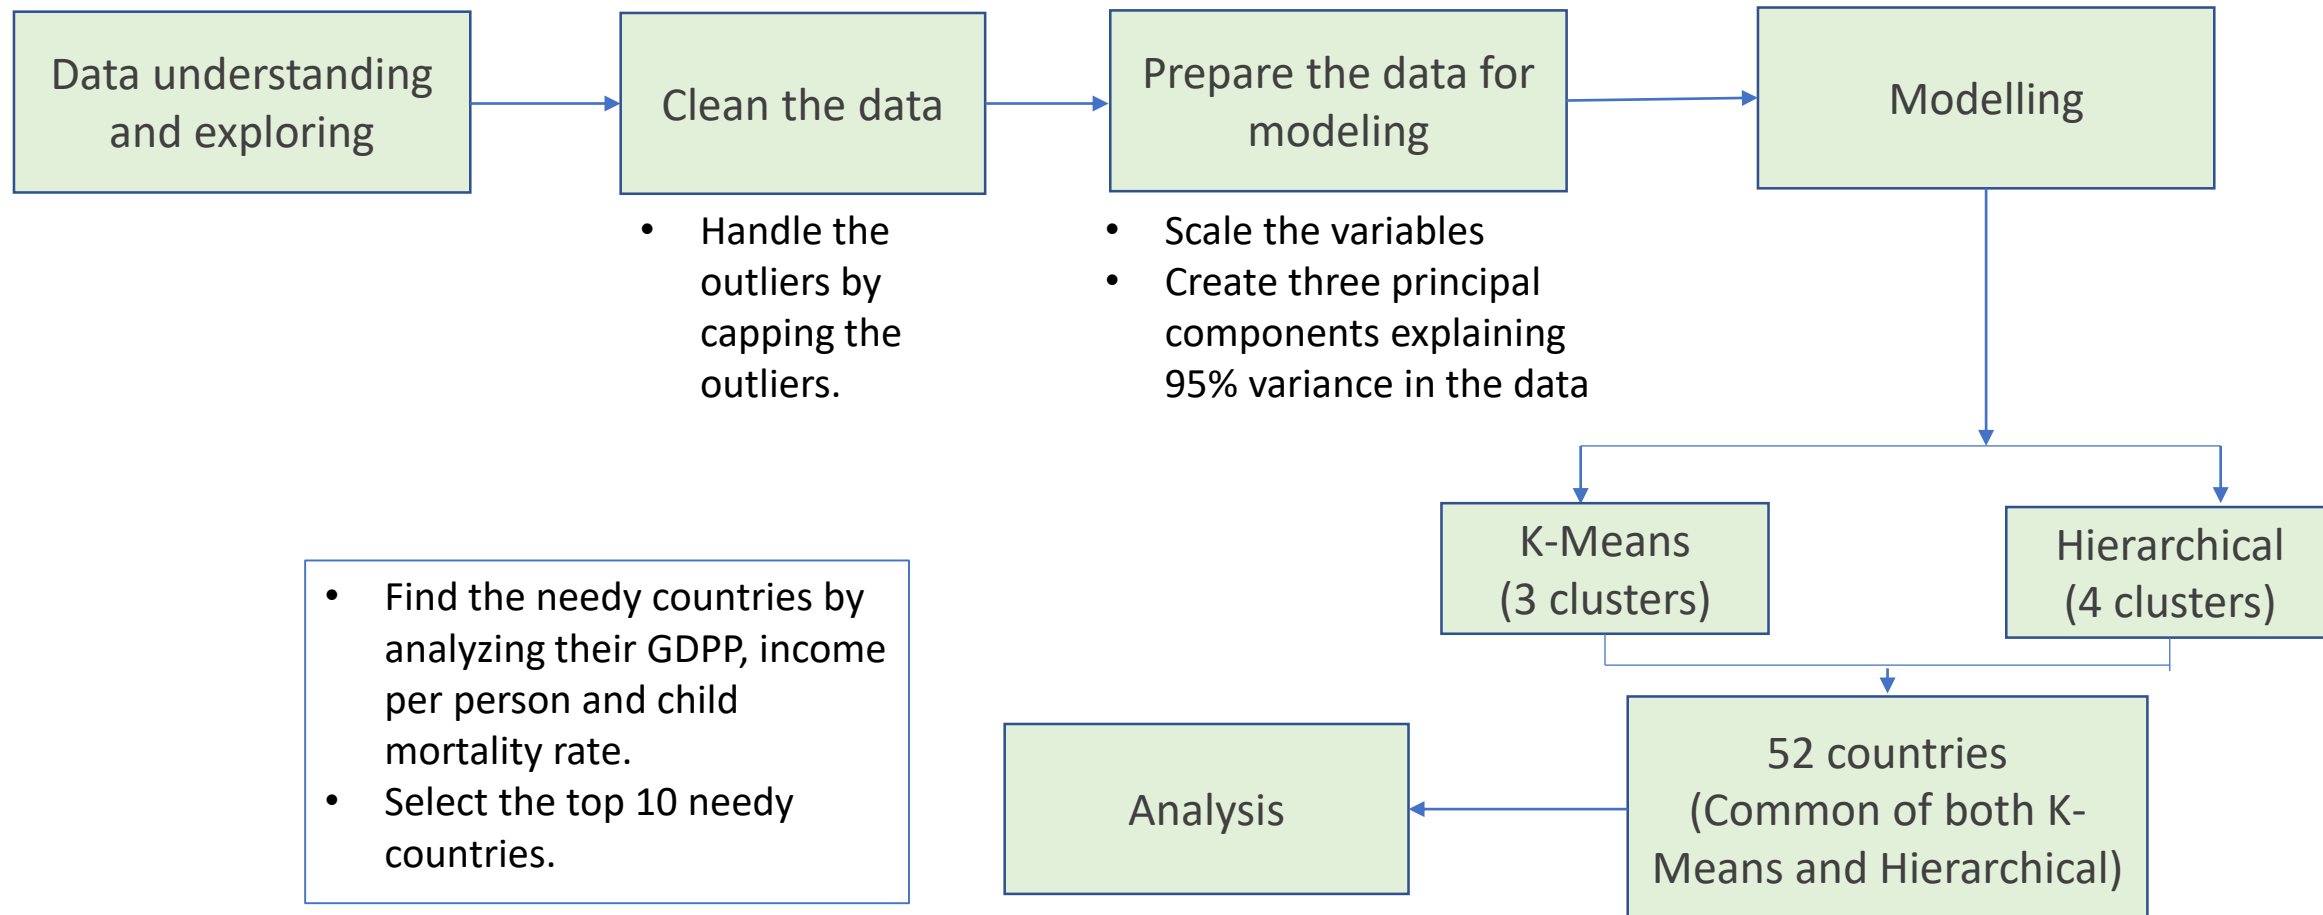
Data understanding and exploring

Clean the data

- Handle the outliers by capping the outliers.

Prepare the data for modeling

- Scale the variables
- Create three principal components explaining 95% variance in the data

Modelling

K-Means (3 clusters)

Hierarchical (4 clusters)

52 countries (Common of both K-Means and Hierarchical)

Analysis

- Find the needy countries by analyzing their GDPP, income per person and child mortality rate.
- Select the top 10 needy countries.